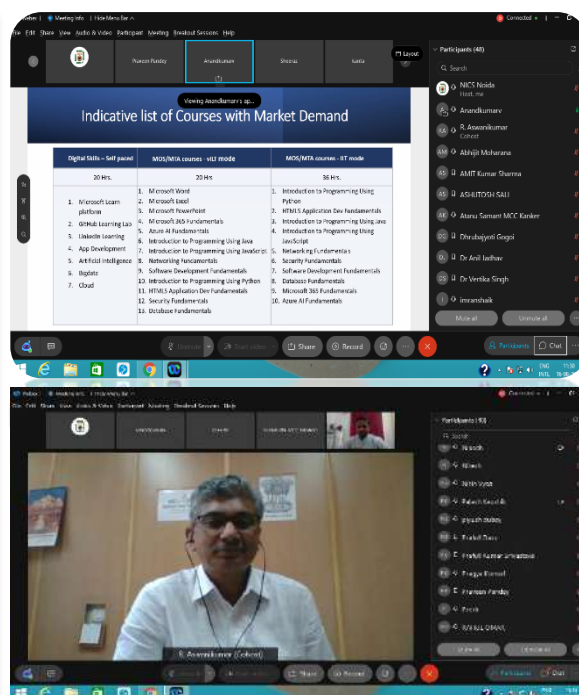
Webex | Meeting info | Hide Menu Bar

File Edit Share View Audio & Video Participant Meeting Breakout Sessions Help

Connected

Pawan Pandey Anandkumar Sheenu Kavita

Layout

Viewing Anandkumar's sp...

Indicative list of Courses with Market Demand

| Digital Skills – Self paced | MOS/MTA courses - vILT mode | MOS/MTA courses - ILT mode |
|---|---|---|
| 20 Hrs. | 20 Hrs. | 36 Hrs. |
| 1. Microsoft Learn platform 2. GitHub Learning Lab 3. LinkedIn Learning 4. App Development 5. Artificial Intelligence 6. Bigdata 7. Cloud | 1. Microsoft Word 2. Microsoft Excel 3. Microsoft PowerPoint 4. Microsoft 365 Fundamentals 5. Azure AI Fundamentals 6. Introduction to Programming Using Java 7. Introduction to Programming Using JavaScript 8. Networking Fundamentals 9. Software Development Fundamentals 10. Introduction to Programming Using Python 11. HTML5 Application Dev Fundamentals 12. Security Fundamentals 13. Database Fundamentals | 1. Introduction to Programming Using Python 2. HTML5 Application Dev Fundamentals 3. Introduction to Programming Using Java 4. Introduction to Programming Using JavaScript 5. Networking Fundamentals 6. Security Fundamentals 7. Software Development Fundamentals 8. Database Fundamentals 9. Microsoft 365 Fundamentals 10. Azure AI Fundamentals |

Participants (40)

Search

NICS Noida
Host, me

Anandkumarv

R. Aswanikumar
Cohost

Abhijit Moharana

AMIT Kumar Sharma

ASHUTOSH SAU

Atanu Samant MCC Kanker

Dhrubajyoti Gogoi

Dr Anil Jadhav

Dr Vertika Singh

imranshaik

Mute all Unmute all

Unmute Start video Share Record Participants Chat

Webex | Meeting info | Hide Menu Bar

File Edit Share View Audio & Video Participant Meeting Breakout Sessions Help

Connected

Participants (40)

Search

Nilesh

Nilesh

Nitin Vyas

Palash Kapadia

piyush dubey

Prabal Dass

Prafull Kumar Srivastava

Pragya Bansal

Pranjan Pandey

Preeti

RAHUL DIMAK

R. Aswanikumar (Cohost)

Mute all Unmute all

Participants Chat